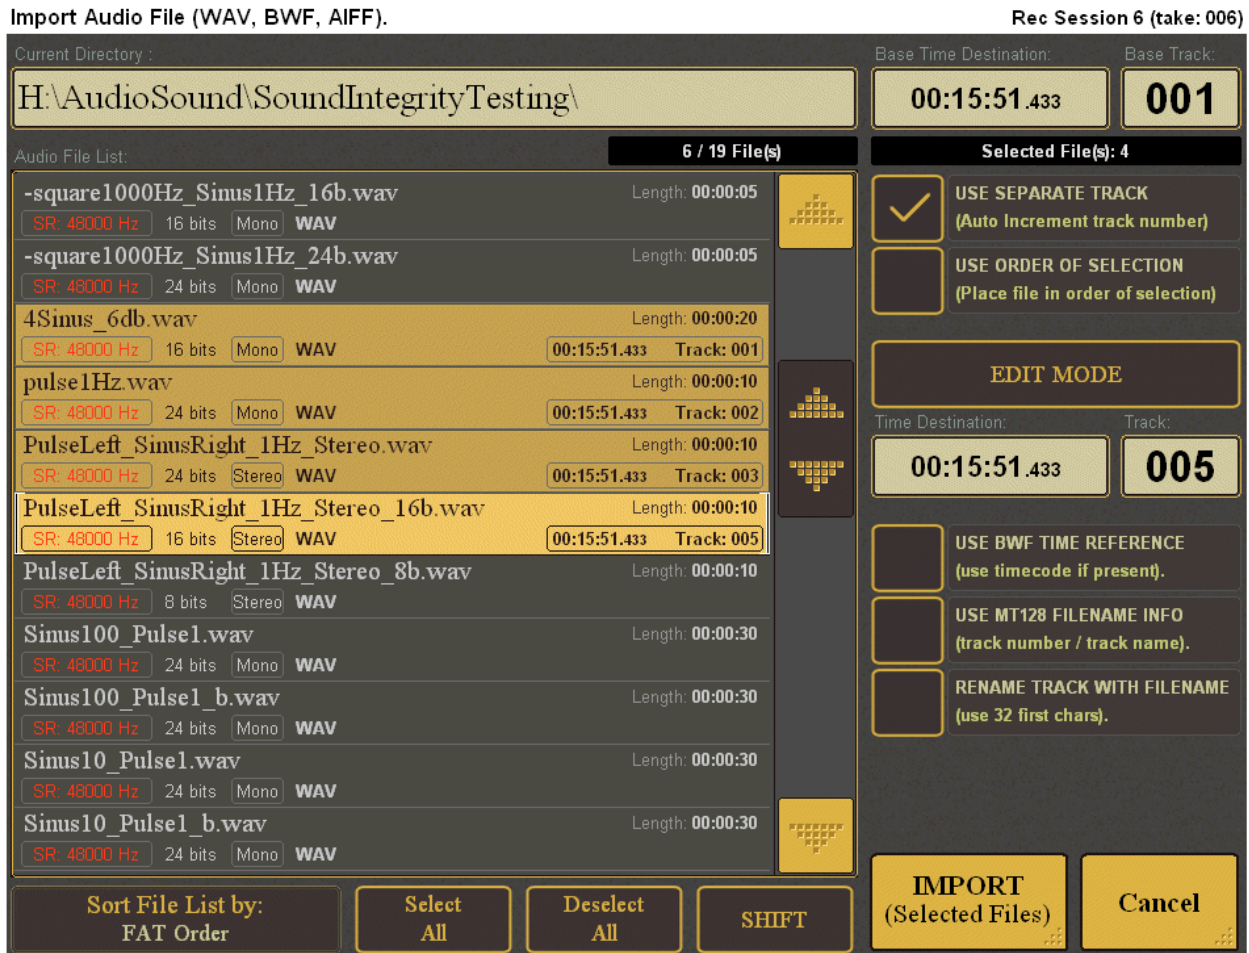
Import Audio File (WAV, BWF, AIFF).

Rec Session 6 (take: 006)

Current Directory :

H:\AudioSound\SoundIntegrityTesting\

Base Time Destination:

Base Track:

00:15:51.433

001

Audio File List:

6 / 19 File(s)

Selected File(s): 4

-square1000Hz_Sinus1Hz_16b.wav
Length: 00:00:05
SR: 48000 Hz 16 bits Mono WAV

-square1000Hz_Sinus1Hz_24b.wav
Length: 00:00:05
SR: 48000 Hz 24 bits Mono WAV

4Sinus_6db.wav
Length: 00:00:20
SR: 48000 Hz 16 bits Mono WAV 00:15:51.433 Track: 001

pulse1Hz.wav
Length: 00:00:10
SR: 48000 Hz 24 bits Mono WAV 00:15:51.433 Track: 002

PulseLeft_SinusRight_1Hz_Stereo.wav
Length: 00:00:10
SR: 48000 Hz 24 bits Stereo WAV 00:15:51.433 Track: 003

PulseLeft_SinusRight_1Hz_Stereo_16b.wav
Length: 00:00:10
SR: 48000 Hz 16 bits Stereo WAV 00:15:51.433 Track: 005

PulseLeft_SinusRight_1Hz_Stereo_8b.wav
Length: 00:00:10
SR: 48000 Hz 8 bits Stereo WAV

Sinus100_Pulse1.wav
Length: 00:00:30
SR: 48000 Hz 24 bits Mono WAV

Sinus100_Pulse1_b.wav
Length: 00:00:30
SR: 48000 Hz 24 bits Mono WAV

Sinus10_Pulse1.wav
Length: 00:00:30
SR: 48000 Hz 24 bits Mono WAV

Sinus10_Pulse1_b.wav
Length: 00:00:30
SR: 48000 Hz 24 bits Mono WAV

USE SEPARATE TRACK
(Auto Increment track number)

USE ORDER OF SELECTION
(Place file in order of selection)

EDIT MODE

Time Destination:

Track:

00:15:51.433

005

USE BWF TIME REFERENCE
(use timecode if present).

USE MT128 FILENAME INFO
(track number / track name).

RENAME TRACK WITH FILENAME
(use 32 first chars).

Sort File List by:
FAT Order

Select
All

Deselect
All

SHIFT

IMPORT
(Selected Files)

Cancel